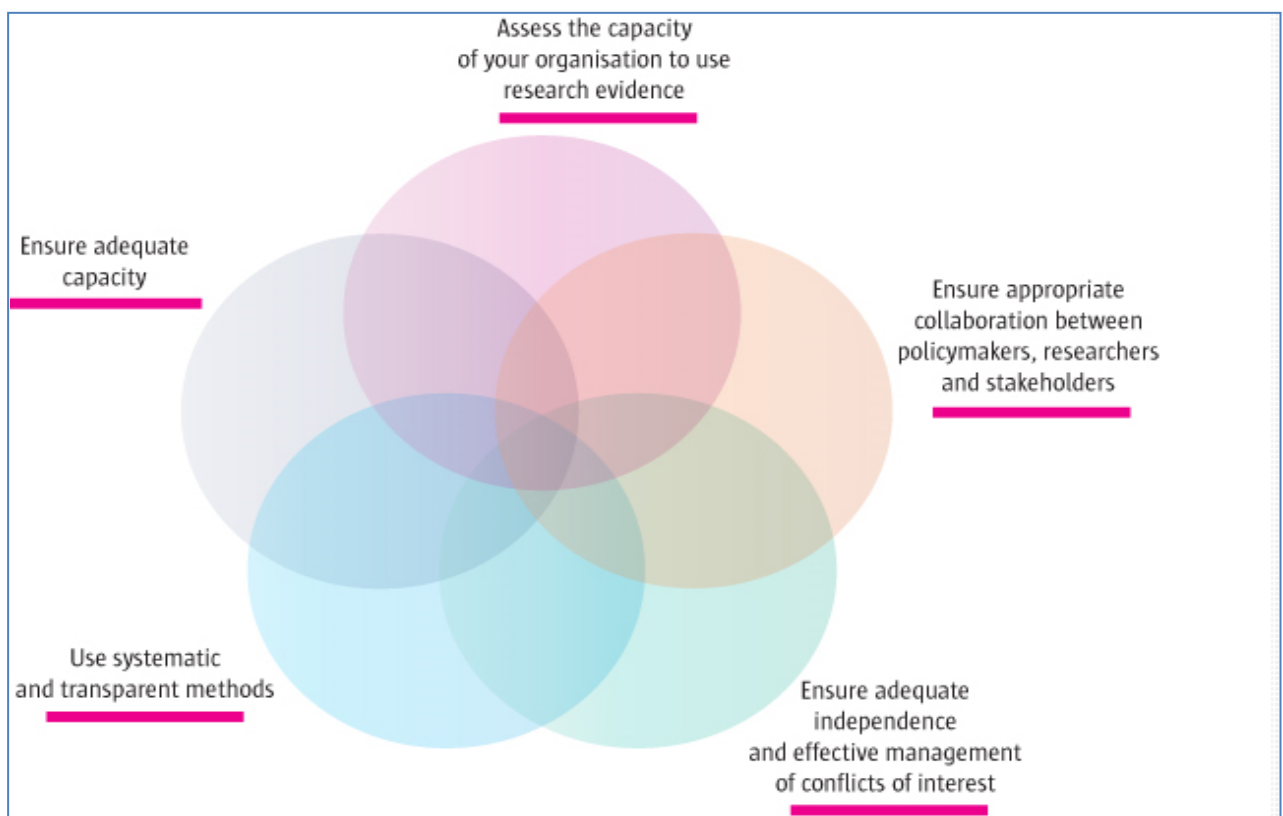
Assess the capacity of your organisation to use research evidence

Ensure adequate capacity

Ensure appropriate collaboration between policymakers, researchers and stakeholders

Use systematic and transparent methods

Ensure adequate independence and effective management of conflicts of interest